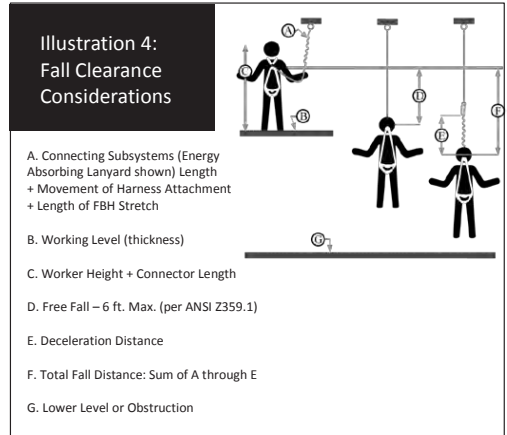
Illustration 4: Fall Clearance Considerations

A
C
B
D
E
F
G

A. Connecting Subsystems (Energy Absorbing Lanyard shown) Length + Movement of Harness Attachment + Length of FBH Stretch

B. Working Level (thickness)

C. Worker Height + Connector Length

D. Free Fall – 6 ft. Max. (per ANSI Z359.1)

E. Deceleration Distance

F. Total Fall Distance: Sum of A through E

G. Lower Level or Obstruction